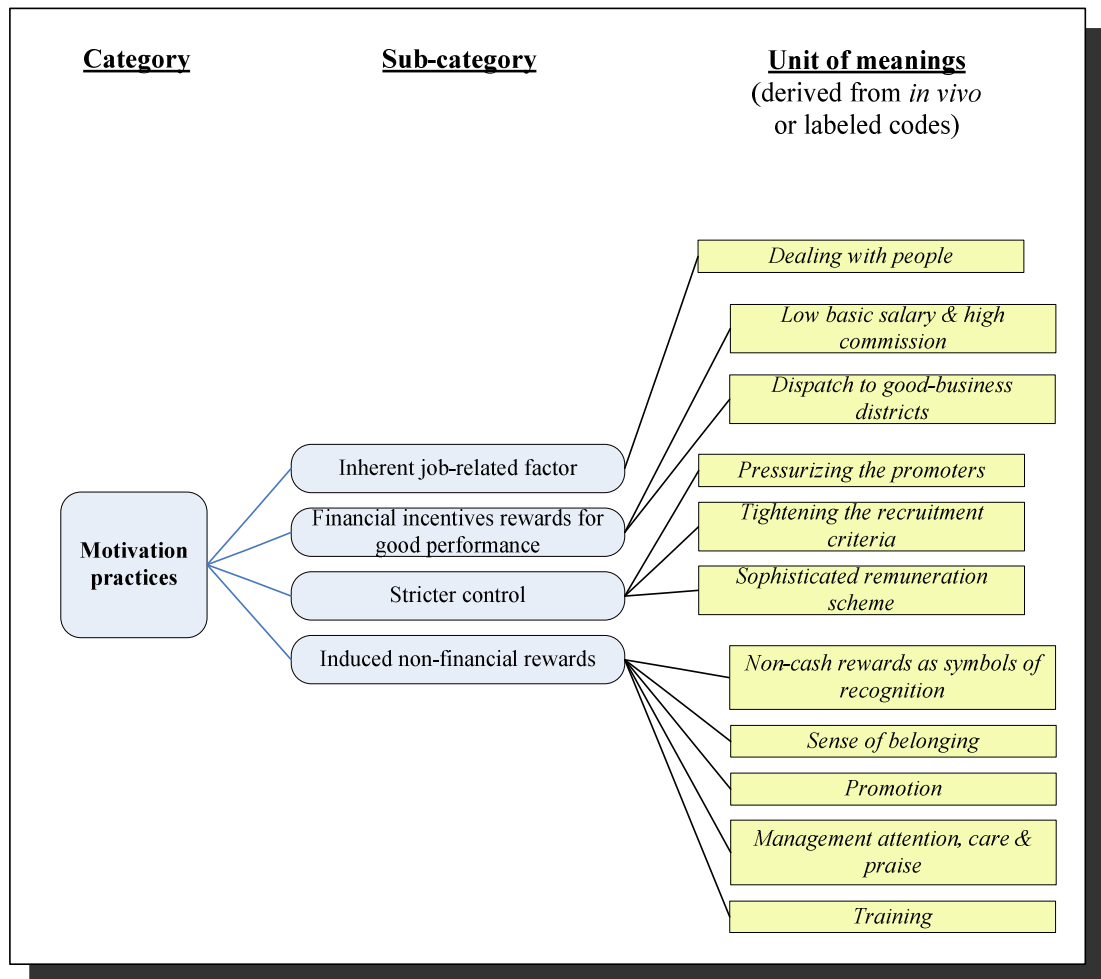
Category

Sub-category

Unit of meanings
(derived from *in vivo* or labeled codes)

Motivation practices

Inherent job-related factor

Financial incentives rewards for good performance

Stricter control

Induced non-financial rewards

Dealing with people

Low basic salary & high commission

Dispatch to good-business districts

Pressurizing the promoters

Tightening the recruitment criteria

Sophisticated remuneration scheme

Non-cash rewards as symbols of recognition

Sense of belonging

Promotion

Management attention, care & praise

Training